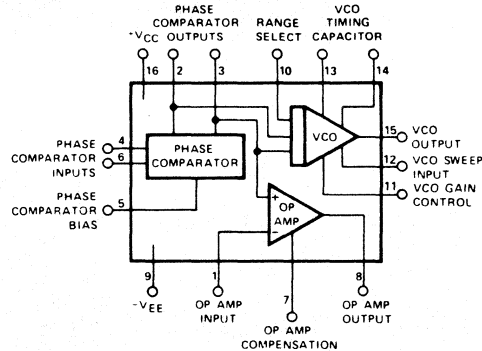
+VCC
16

PHASE COMPARATOR OUTPUTS
2
3

RANGE SELECT
10

VCO TIMING CAPACITOR
13
14

PHASE COMPARATOR INPUTS
4
6

PHASE COMPARATOR

VCO

15
VCO OUTPUT

12
VCO SWEEP INPUT

11
VCO GAIN CONTROL

PHASE COMPARATOR BIAS
5

+
OP AMP
−

9
−VEE

1
OP AMP INPUT

7
OP AMP COMPENSATION

8
OP AMP OUTPUT